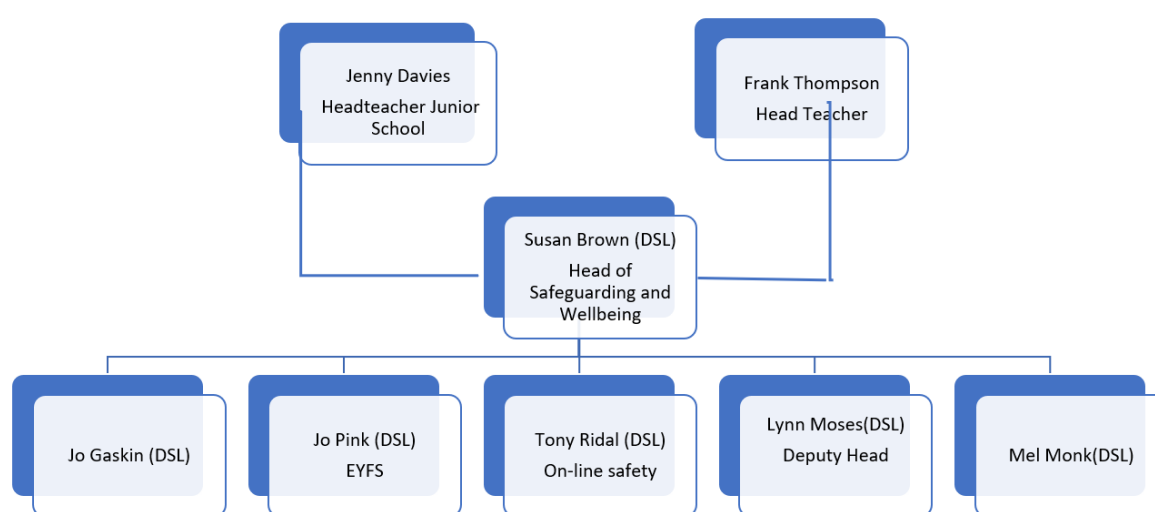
Jenny Davies
Headteacher Junior School

Frank Thompson
Head Teacher

Susan Brown (DSL)
Head of Safeguarding and Wellbeing

Jo Gaskin (DSL)

Jo Pink (DSL)
EYFS

Tony Ridal (DSL)
On-line safety

Lynn Moses(DSL)
Deputy Head

Mel Monk(DSL)